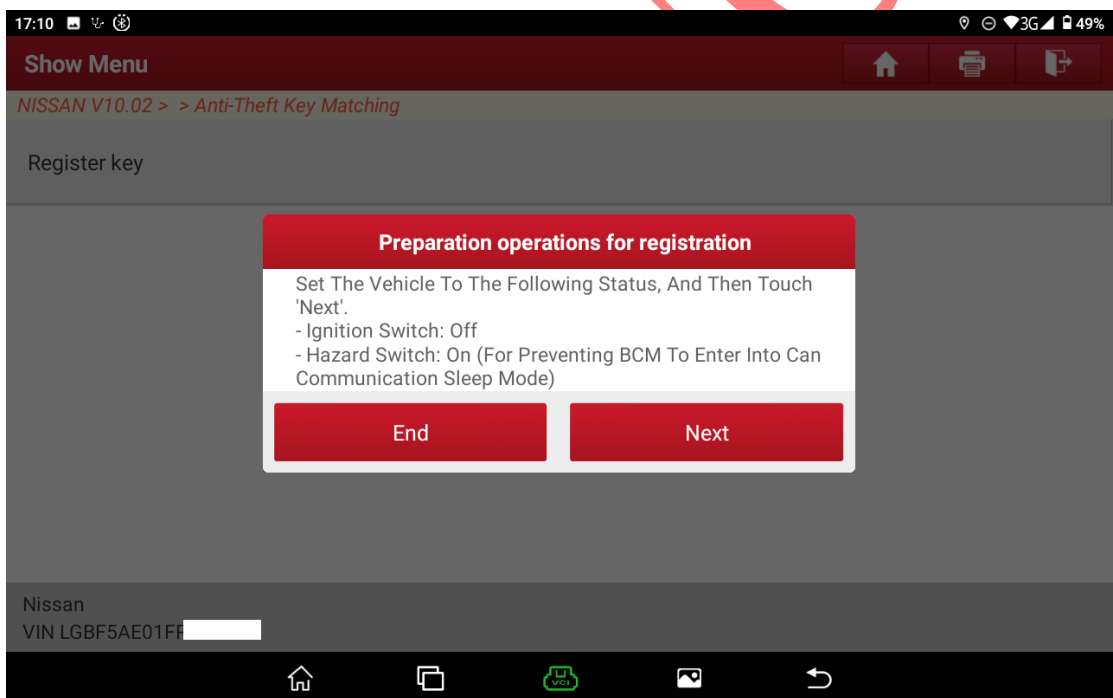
17:10

3G 49%

Show Menu

NISSAN V10.02 > > Anti-Theft Key Matching

Register key

Preparation operations for registration

Set The Vehicle To The Following Status, And Then Touch 'Next'.
- Ignition Switch: Off
- Hazard Switch: On (For Preventing BCM To Enter Into Can Communication Sleep Mode)

End

Next

Nissan
VIN LGBF5AE01FF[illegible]

VCI